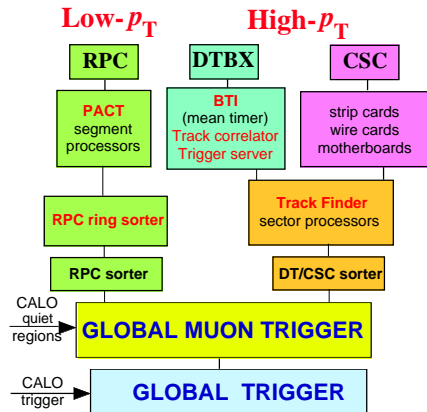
Low-$p_T$

High-$p_T$

RPC

DTBX

CSC

PACT
segment processors

BTI
(mean timer)
Track correlator
Trigger server

strip cards
wire cards
motherboards

RPC ring sorter

Track Finder
sector processors

RPC sorter

DT/CSC sorter

CALO
quiet
regions

GLOBAL MUON TRIGGER

CALO
trigger

GLOBAL TRIGGER